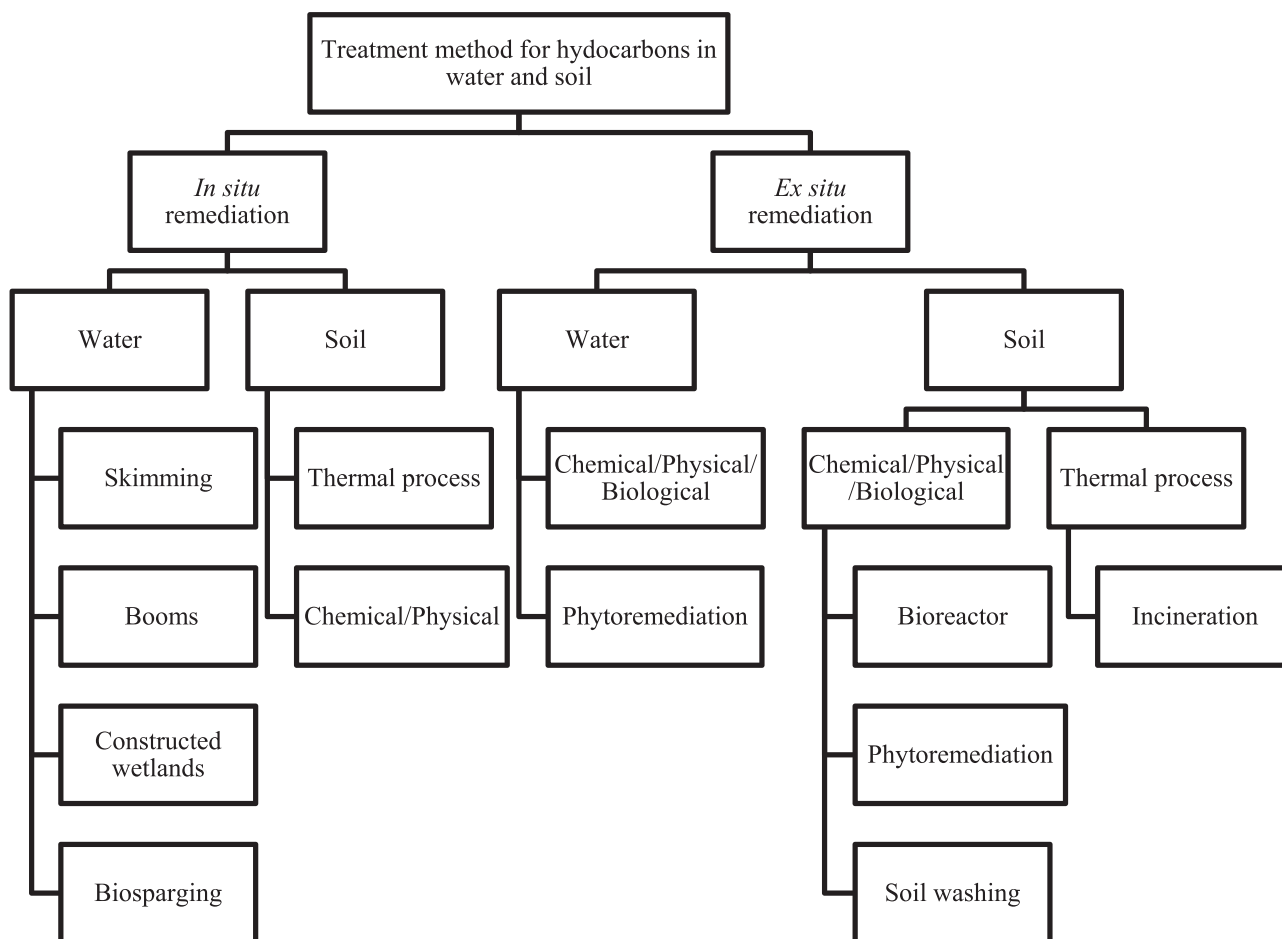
Treatment method for hydocarbons in water and soil

In situ remediation

Ex situ remediation

Water

Soil

Water

Soil

Skimming

Thermal process

Chemical/Physical/ Biological

Chemical/Physical /Biological

Thermal process

Booms

Chemical/Physical

Phytoremediation

Bioreactor

Incineration

Constructed wetlands

Phytoremediation

Biosparging

Soil washing